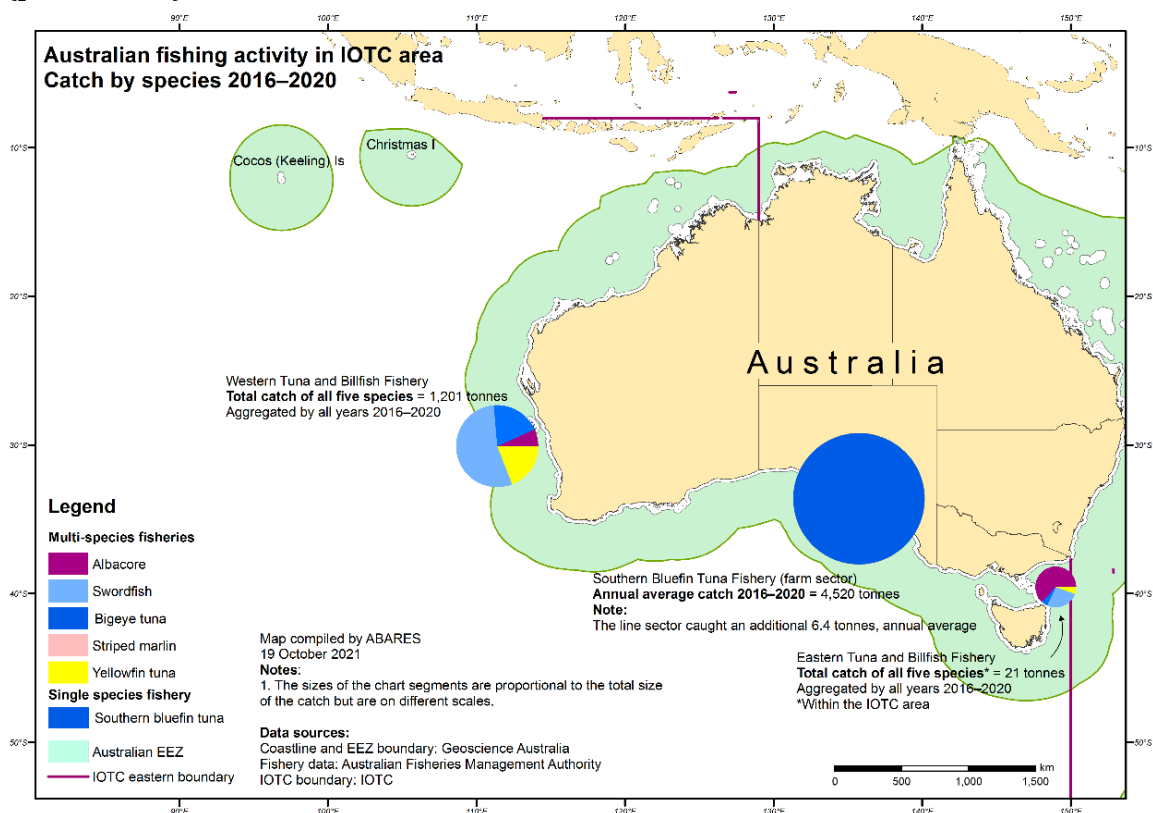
90°E 100°E 110°E 120°E 130°E 140°E 150°E

Australian fishing activity in IOTC area
Catch by species 2016–2020

10°S
20°S
30°S
40°S
50°S

Cocos (Keeling) Is

Christmas I

Australia

Western Tuna and Billfish Fishery
**Total catch of all five species** = 1,201 tonnes
Aggregated by all years 2016–2020

Southern Bluefin Tuna Fishery (farm sector)
**Annual average catch 2016–2020** = 4,520 tonnes
**Note:**
The line sector caught an additional 6.4 tonnes, annual average

Eastern Tuna and Billfish Fishery
**Total catch of all five species*** = 21 tonnes
Aggregated by all years 2016–2020
*Within the IOTC area

**Legend**
**Multi-species fisheries**
Albacore
Swordfish
Bigeye tuna
Striped marlin
Yellowfin tuna
**Single species fishery**
Southern bluefin tuna
Australian EEZ
IOTC eastern boundary

Map compiled by ABARES
19 October 2021
**Notes:**
1. The sizes of the chart segments are proportional to the total size of the catch but are on different scales.

**Data sources:**
Coastline and EEZ boundary: Geoscience Australia
Fishery data: Australian Fisheries Management Authority
IOTC boundary: IOTC

0 500 1,000 1,500 km

90°E 100°E 110°E 120°E 130°E 140°E 150°E